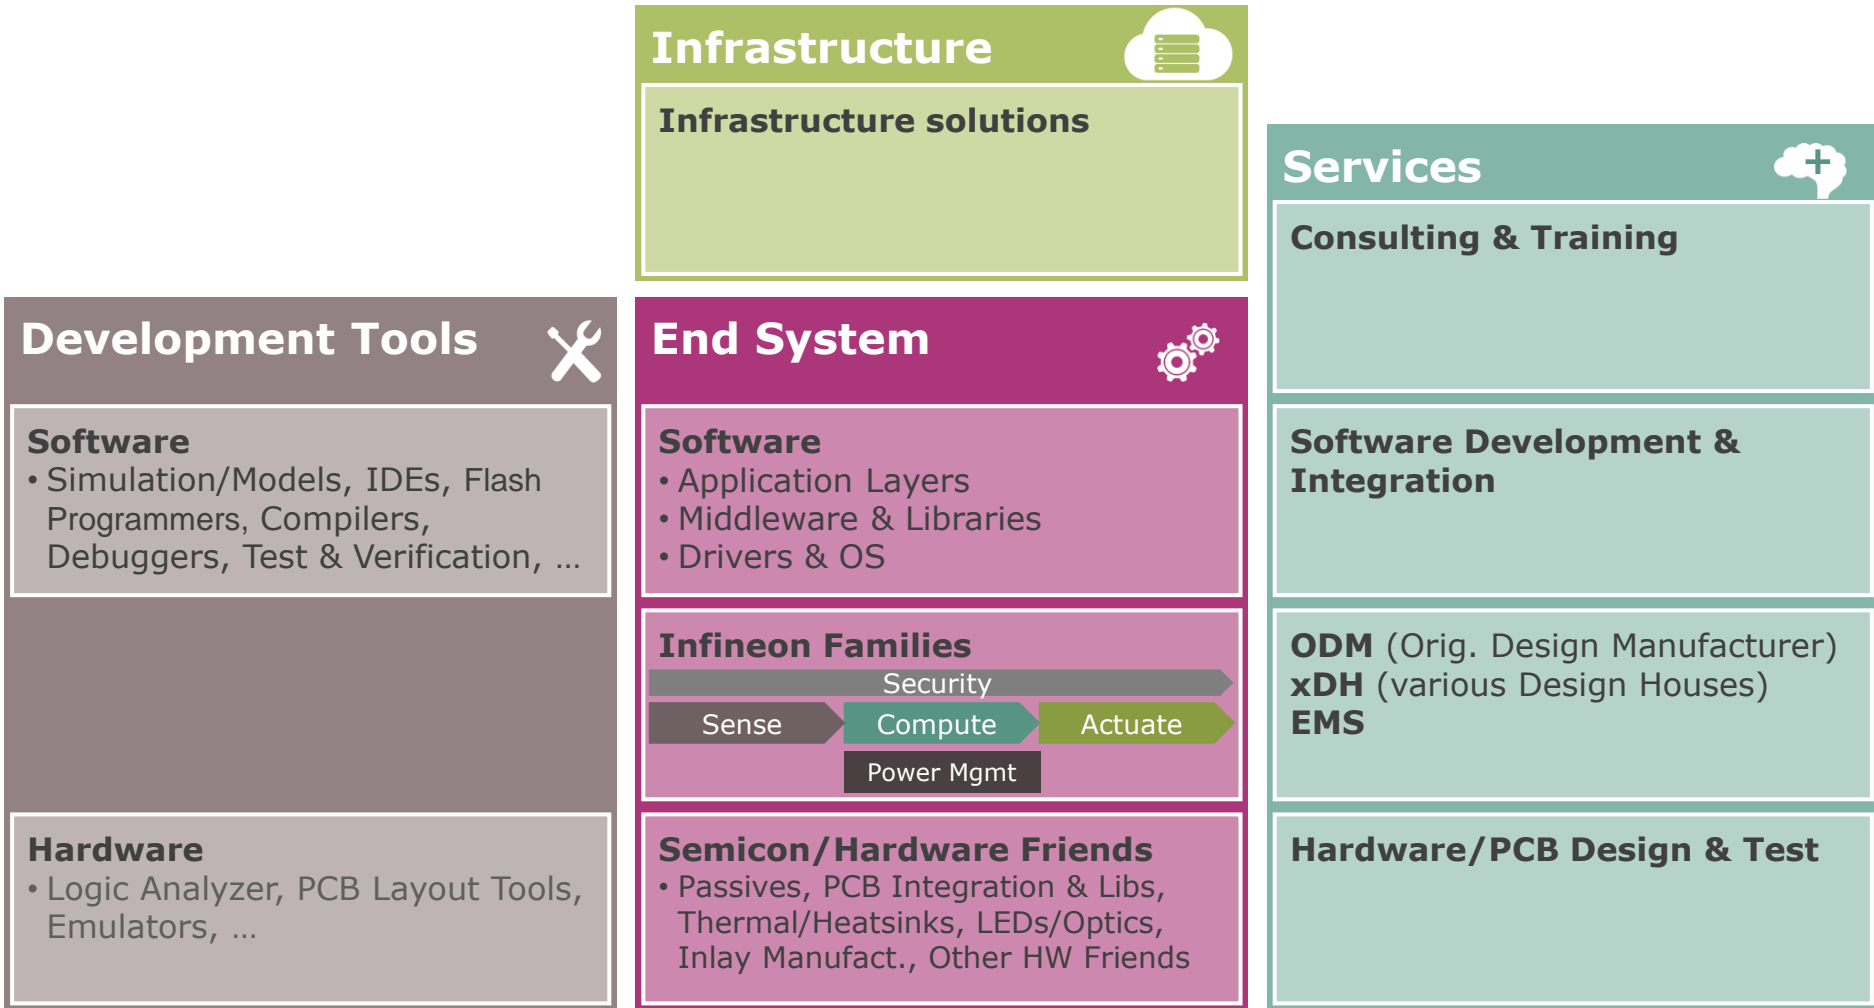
Infrastructure

Infrastructure solutions

Services

Consulting & Training

Software Development & Integration

ODM (Orig. Design Manufacturer)
xDH (various Design Houses)
EMS

Hardware/PCB Design & Test

Development Tools

Software
• Simulation/Models, IDEs, Flash Programmers, Compilers, Debuggers, Test & Verification, …

Hardware
• Logic Analyzer, PCB Layout Tools, Emulators, …

End System

Software
• Application Layers
• Middleware & Libraries
• Drivers & OS

Infineon Families
Security
Sense
Compute
Actuate
Power Mgmt

Semicon/Hardware Friends
• Passives, PCB Integration & Libs, Thermal/Heatsinks, LEDs/Optics, Inlay Manufact., Other HW Friends